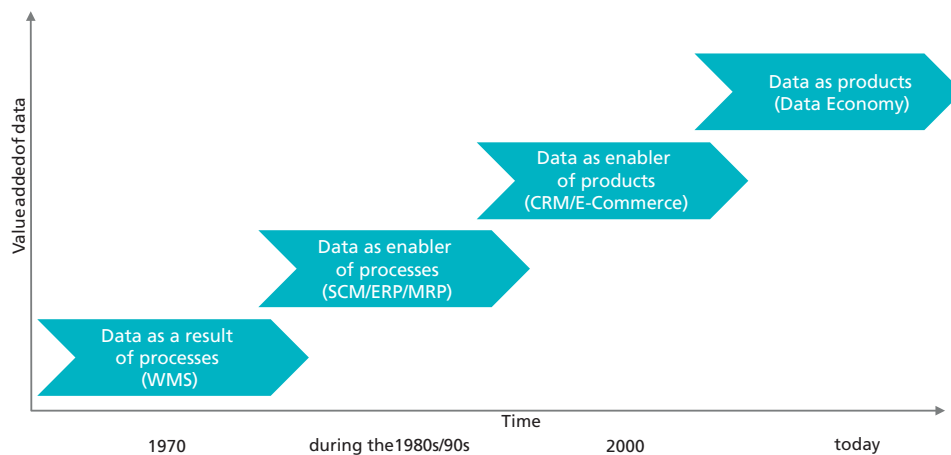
Value added of data

Data as products (Data Economy)

Data as enabler of products (CRM/E-Commerce)

Data as enabler of processes (SCM/ERP/MRP)

Data as a result of processes (WMS)

Time

1970

during the1980s/90s

2000

today